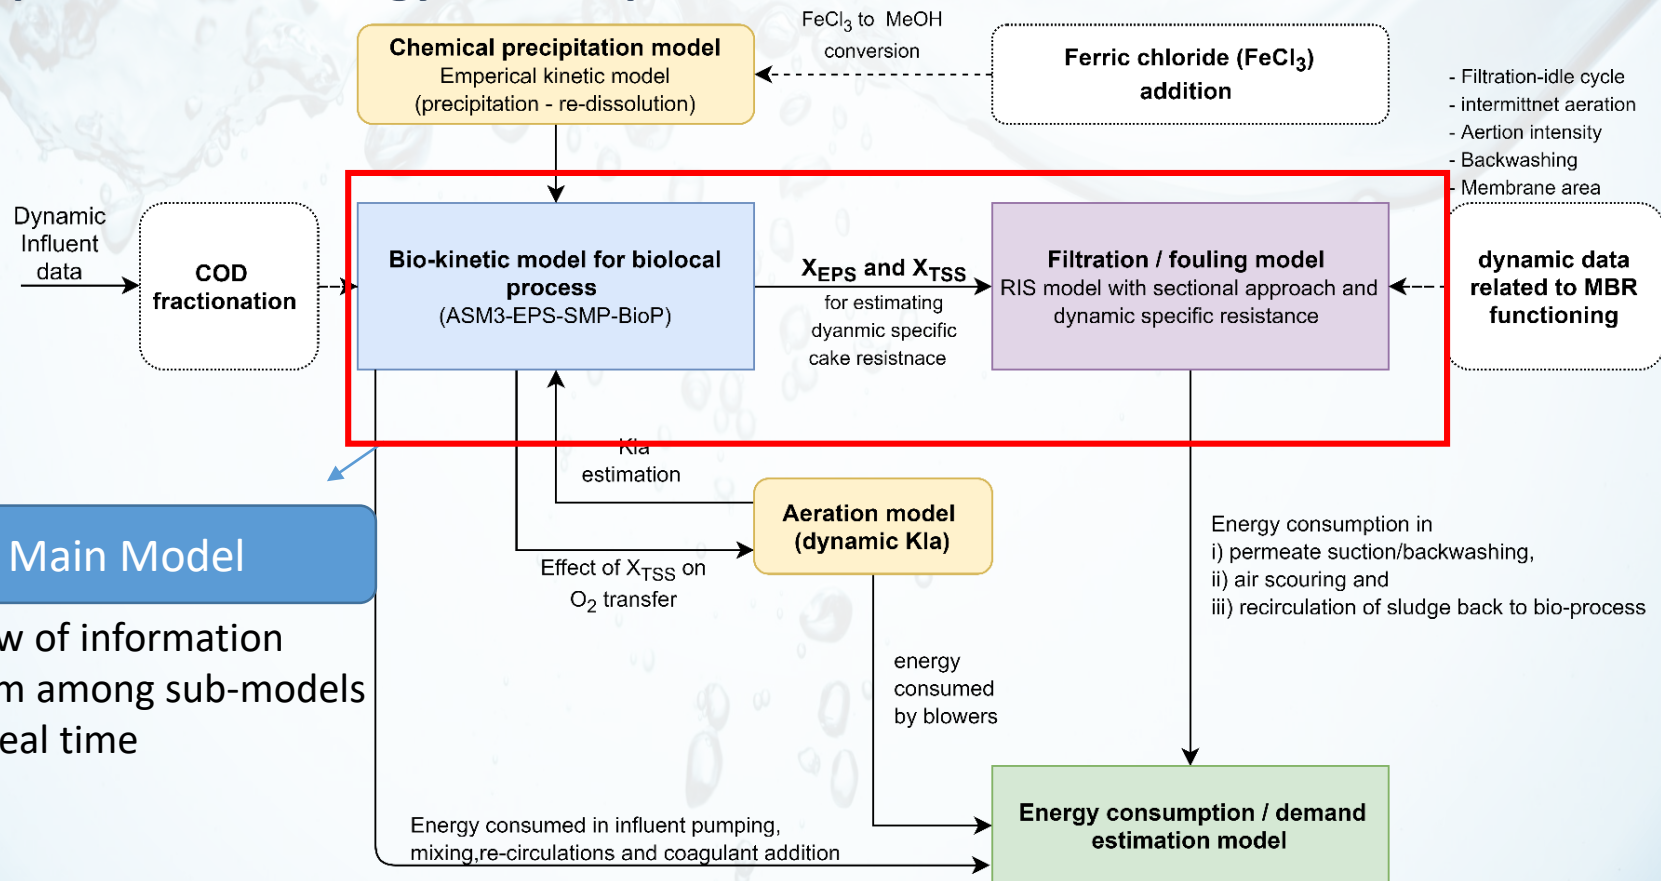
Chemical precipitation model
Emperical kinetic model
(precipitation - re-dissolution)

$FeCl_3$ to MeOH conversion

Ferric chloride ($FeCl_3$) addition

- Filtration-idle cycle
- intermittnet aeration
- Aertion intensity
- Backwashing
- Membrane area

Dynamic Influent data

COD fractionation

Bio-kinetic model for biolocal process
(ASM3-EPS-SMP-BioP)

$X_{EPS}$ and $X_{TSS}$
for estimating dyanmic specific cake resistnace

Filtration / fouling model
RIS model with sectional approach and dynamic specific resistance

dynamic data related to MBR functioning

Kla estimation

Aeration model
(dynamic Kla)

Effect of $X_{TSS}$ on $O_2$ transfer

Main Model

w of information
m among sub-models
eal time

Energy consumption in
i) permeate suction/backwashing,
ii) air scouring and
iii) recirculation of sludge back to bio-process

energy consumed by blowers

Energy consumed in influent pumping, mixing,re-circulations and coagulant addition

Energy consumption / demand estimation model